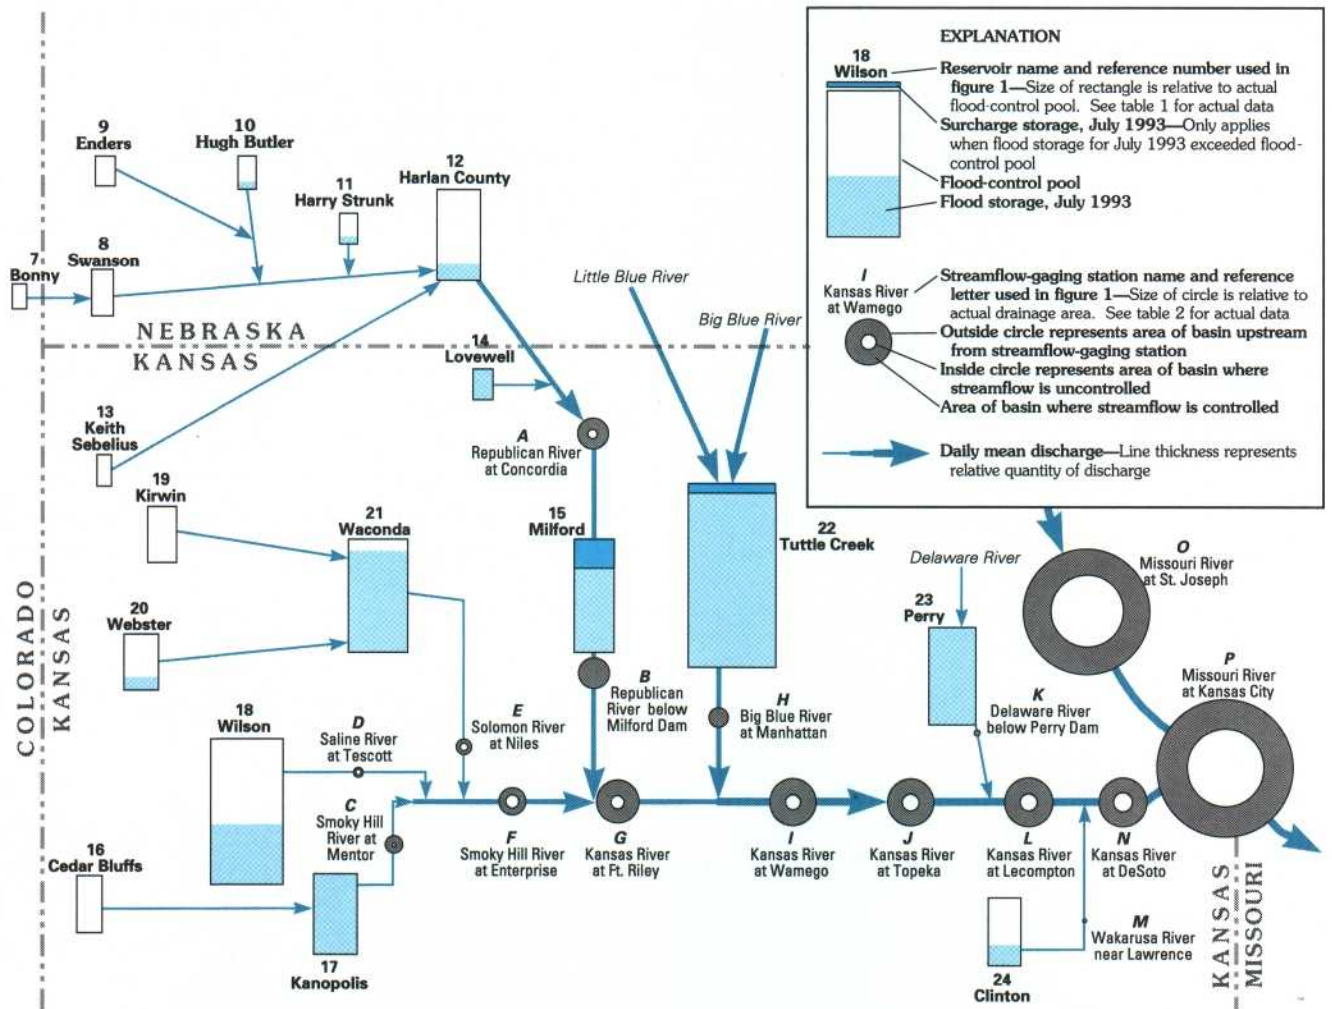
EXPLANATION

18
Wilson

Reservoir name and reference number used in figure 1—Size of rectangle is relative to actual flood-control pool. See table 1 for actual data

Surcharge storage, July 1993—Only applies when flood storage for July 1993 exceeded flood-control pool

Flood-control pool

Flood storage, July 1993

I
Kansas River at Wamego

Streamflow-gaging station name and reference letter used in figure 1—Size of circle is relative to actual drainage area. See table 2 for actual data

Outside circle represents area of basin upstream from streamflow-gaging station

Inside circle represents area of basin where streamflow is uncontrolled

Area of basin where streamflow is controlled

Daily mean discharge—Line thickness represents relative quantity of discharge

9 Enders
10 Hugh Butler
11 Harry Strunk
12 Harlan County
7 Bonny
8 Swanson
NEBRASKA
KANSAS
14 Lovewell
13 Keith Sebelius
Little Blue River
Big Blue River
A Republican River at Concordia
19 Kirwin
21 Waconda
15 Milford
22 Tuttle Creek
20 Webster
COLORADO
KANSAS
B Republican River below Milford Dam
H Big Blue River at Manhattan
Delaware River
23 Perry
O Missouri River at St. Joseph
P Missouri River at Kansas City
K Delaware River below Perry Dam
18 Wilson
D Saline River at Tescott
E Solomon River at Niles
C Smoky Hill River at Mentor
F Smoky Hill River at Enterprise
G Kansas River at Ft. Riley
I Kansas River at Wamego
J Kansas River at Topeka
L Kansas River at Lecompton
N Kansas River at DeSoto
16 Cedar Bluffs
17 Kanopolis
24 Clinton
M Wakarusa River near Lawrence
KANSAS
MISSOURI